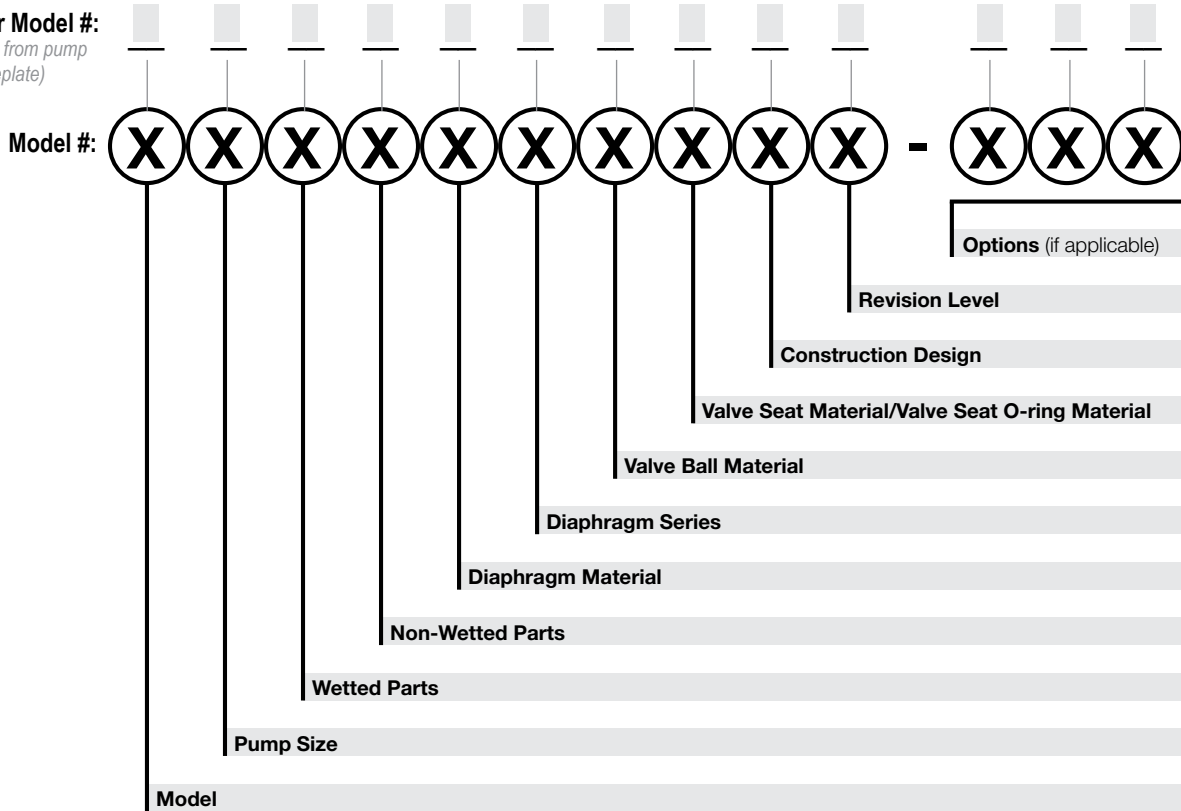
r Model #:
from pump
plate)

Model #: X X X X X X X X X X - X X X

Options (if applicable)

Revision Level

Construction Design

Valve Seat Material/Valve Seat O-ring Material

Valve Ball Material

Diaphragm Series

Diaphragm Material

Non-Wetted Parts

Wetted Parts

Pump Size

Model